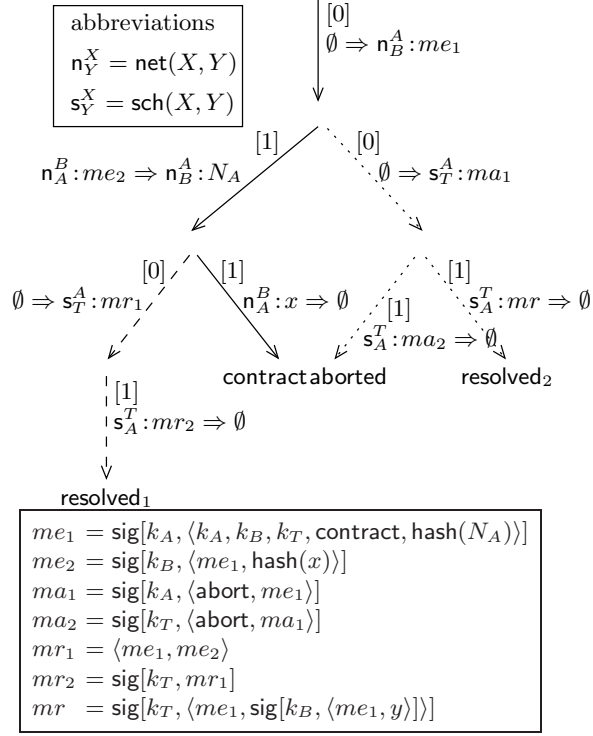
abbreviations
$\mathsf{n}_Y^X = \mathsf{net}(X, Y)$
$\mathsf{s}_Y^X = \mathsf{sch}(X, Y)$

[0]
$\emptyset \Rightarrow \mathsf{n}_B^A : me_1$

[1]
$\mathsf{n}_A^B : me_2 \Rightarrow \mathsf{n}_B^A : N_A$

[0]
$\emptyset \Rightarrow \mathsf{s}_T^A : ma_1$

[0]
$\emptyset \Rightarrow \mathsf{s}_T^A : mr_1$

[1]
$\mathsf{n}_A^B : x \Rightarrow \emptyset$

[1]
$\mathsf{s}_A^T : ma_2 \Rightarrow \emptyset$

[1]
$\mathsf{s}_A^T : mr \Rightarrow \emptyset$

[1]
$\mathsf{s}_A^T : mr_2 \Rightarrow \emptyset$

contract

aborted

resolved$_2$

resolved$_1$

$me_1 = \mathsf{sig}[k_A, \langle k_A, k_B, k_T, \mathsf{contract}, \mathsf{hash}(N_A)\rangle]$
$me_2 = \mathsf{sig}[k_B, \langle me_1, \mathsf{hash}(x)\rangle]$
$ma_1 = \mathsf{sig}[k_A, \langle \mathsf{abort}, me_1\rangle]$
$ma_2 = \mathsf{sig}[k_T, \langle \mathsf{abort}, ma_1\rangle]$
$mr_1 = \langle me_1, me_2\rangle$
$mr_2 = \mathsf{sig}[k_T, mr_1]$
$mr = \mathsf{sig}[k_T, \langle me_1, \mathsf{sig}[k_B, \langle me_1, y\rangle]\rangle]$